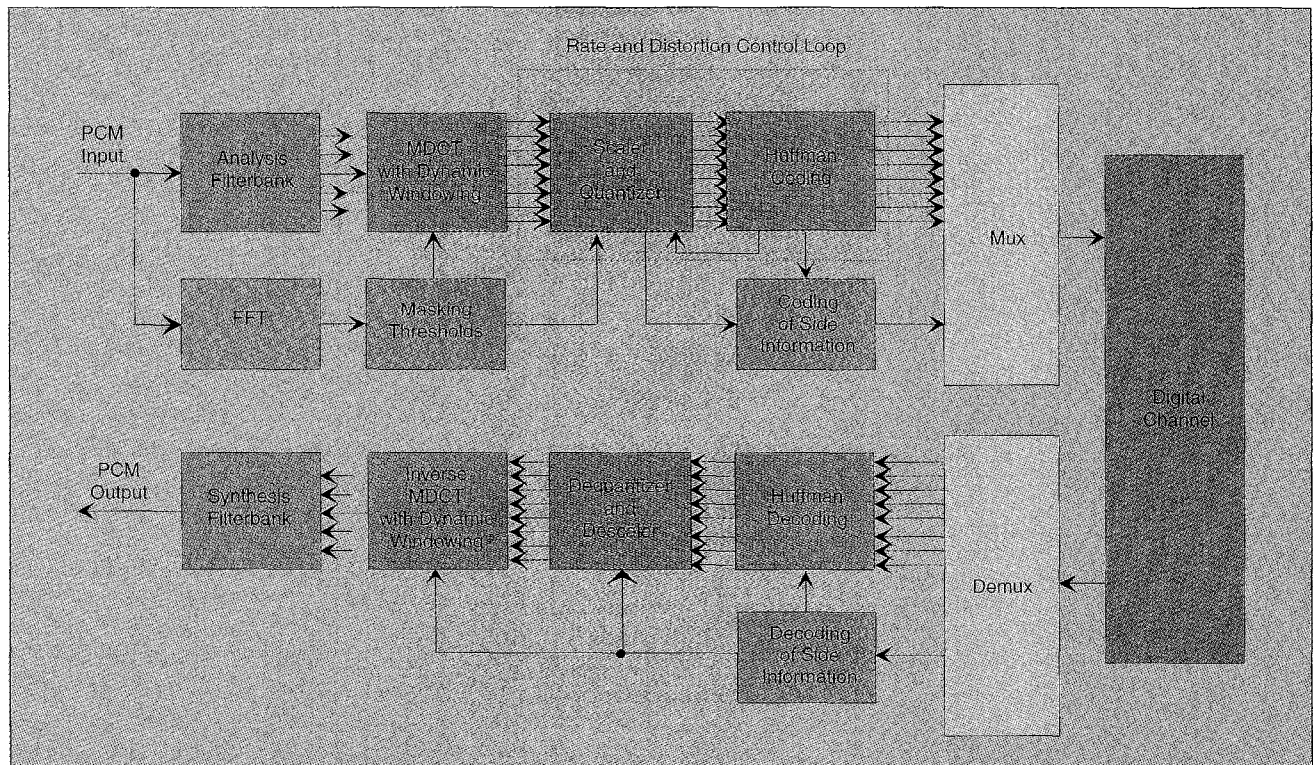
Rate and Distortion Control Loop

PCM Input

Analysis Filterbank

MDCT with Dynamic Windowing

Scaler and Quantizer

Huffman Coding

Mux

FFT

Masking Thresholds

Coding of Side Information

Digital Channel

PCM Output

Synthesis Filterbank

Inverse MDCT with Dynamic Windowing

Dequantizer and Descaler

Huffman Decoding

Demux

Decoding of Side Information